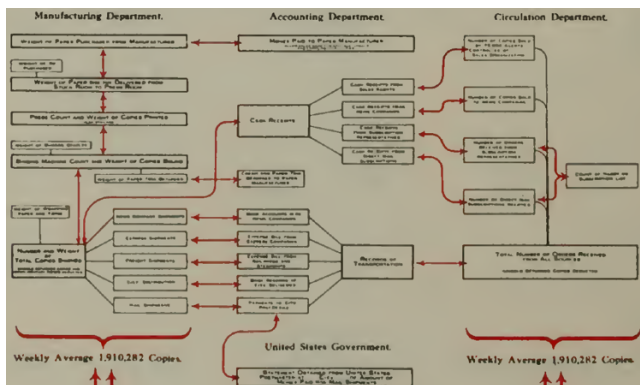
Manufacturing Department.

Accounting Department.

Circulation Department.

WEIGHT OF PAPER PURCHASED FROM MANUFACTURERS

MONEY PAID TO PAPER MANUFACTURER

WEIGHT OF PAPER PURCHASED

WEIGHT OF PAPER AND ITS DELIVERY FROM STOCK ROOM TO PRESS ROOM

PRESS COUNT AND WEIGHT OF COPIES PRINTED

WEIGHT OF BINDING STOCK

BINDING MACHINE COUNT AND WEIGHT OF COPIES BOUND

WEIGHT OF PAPER TRIM RETURNED

CREDIT FOR PAPER TRIM RETURNED TO PAPER MANUFACTURER

CASH RECEIPTS

CASH RECEIPTS FROM SALES AGENTS

CASH RECEIPTS FROM NEWS COMPANIES

CASH RECEIPTS FROM SUBSCRIPTION REPRESENTATIVES

CASH RECEIPTS FROM DIRECT MAIL SUBSCRIPTIONS

NUMBER OF COPIES SOLD BY SALES AGENTS

NUMBER OF COPIES SOLD TO NEWS COMPANIES

NUMBER OF ORDERS RECEIVED FROM SUBSCRIPTION REPRESENTATIVES

NUMBER OF DIRECT MAIL SUBSCRIPTIONS RECEIVED

COUNT OF NAMES ON SUBSCRIPTION LIST

WEIGHT OF WRAPPING PAPER AND TWINE

NUMBER AND WEIGHT OF TOTAL COPIES SHIPPED

NEWS COMPANY SHIPMENTS

EXPRESS SHIPMENTS

FREIGHT SHIPMENTS

CITY DISTRIBUTION

MAIL SHIPMENTS

BOOK ACCOUNTS WITH NEWS COMPANIES

EXPRESS BILL FROM EXPRESS COMPANIES

FREIGHT BILL FROM RAILROADS AND STEAMSHIPS

BILLS RENDERED BY CITY DELIVERY

PAYMENTS TO CITY POST OFFICE

RECORDS OF TRANSPORTATION

TOTAL NUMBER OF ORDERS RECEIVED FROM ALL SOURCES

NUMBER OF RETURNED COPIES DEDUCTED

Weekly Average 1,910,282 Copies.

United States Government.

STATEMENT OBTAINED FROM UNITED STATES POSTMASTER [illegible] OF AMOUNT OF MONEY PAID FOR MAIL SHIPMENTS

Weekly Average 1,910,282 Copies.